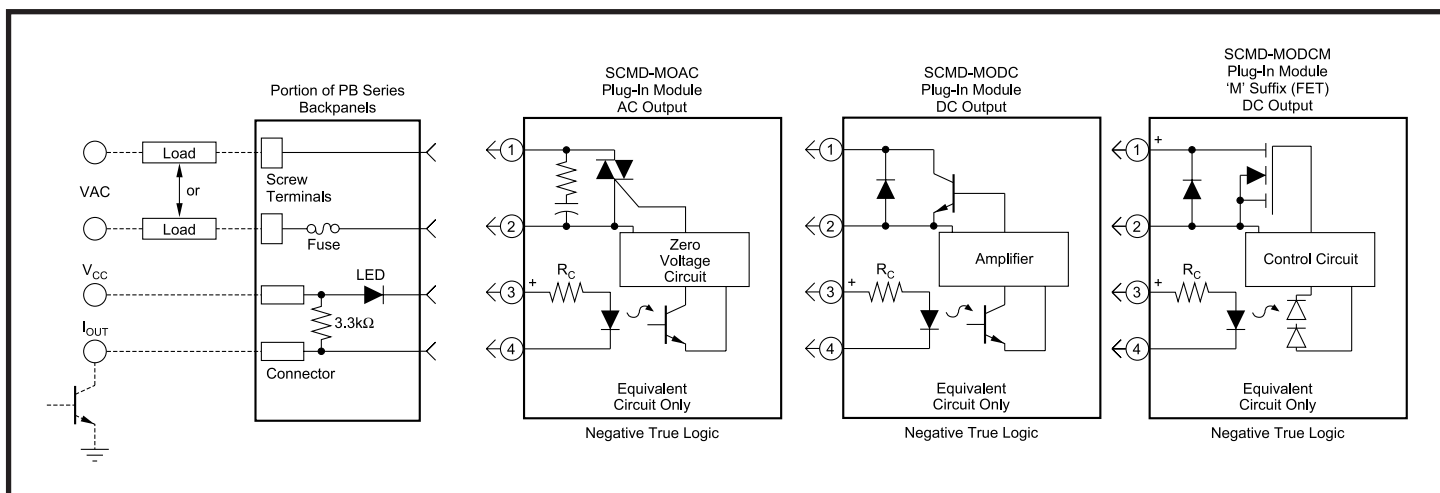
Portion of PB Series Backpanels

Load

or

VAC

Load

Screw Terminals

Fuse

$V_{CC}$

LED

$3.3k\Omega$

$I_{OUT}$

Connector

SCMD-MOAC Plug-In Module AC Output

1

2

3

4

+

$R_C$

Zero Voltage Circuit

Equivalent Circuit Only

Negative True Logic

SCMD-MODC Plug-In Module DC Output

1

2

3

4

+

$R_C$

Amplifier

Equivalent Circuit Only

Negative True Logic

SCMD-MODCM Plug-In Module 'M' Suffix (FET) DC Output

+

1

2

3

4

+

$R_C$

Control Circuit

Equivalent Circuit Only

Negative True Logic